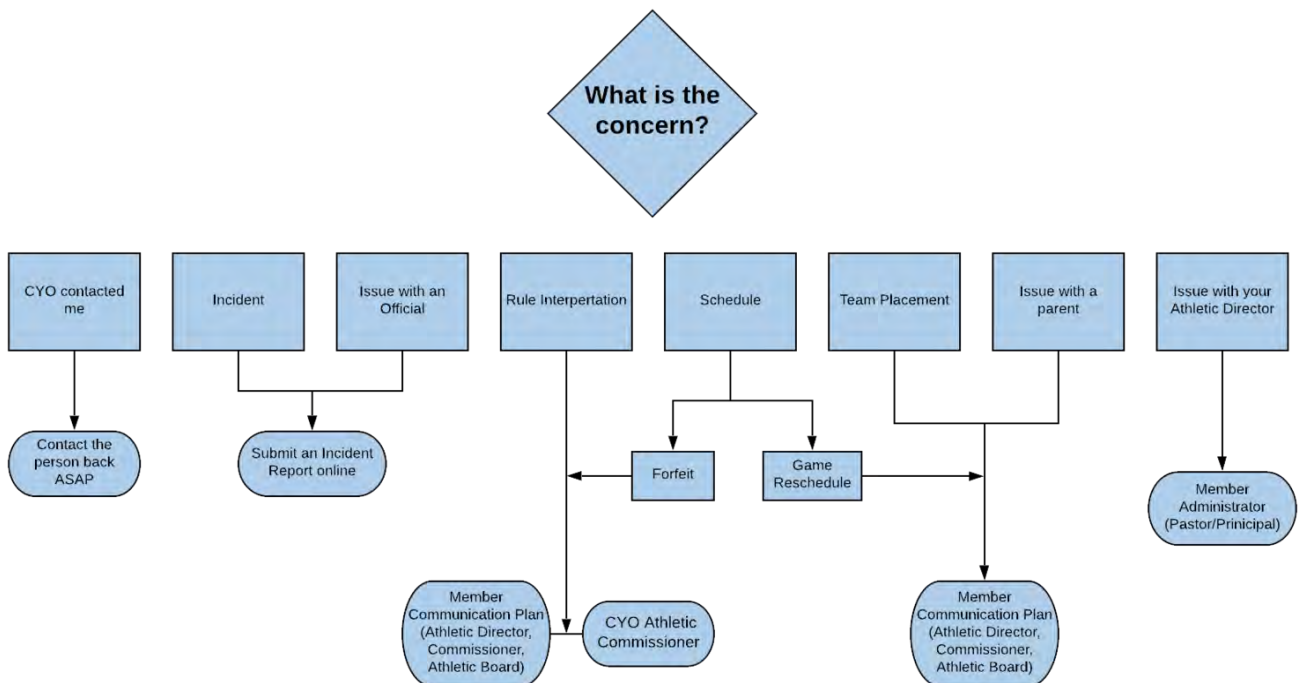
What is the concern?

CYO contacted me

Incident

Issue with an Official

Rule Interpertation

Schedule

Team Placement

Issue with a parent

Issue with your Athletic Director

Contact the person back ASAP

Submit an Incident Report online

Forfeit

Game Reschedule

Member Administrator (Pastor/Principal)

Member Communication Plan (Athletic Director, Commissioner, Athletic Board)

CYO Athletic Commissioner

Member Communication Plan (Athletic Director, Commissioner, Athletic Board)